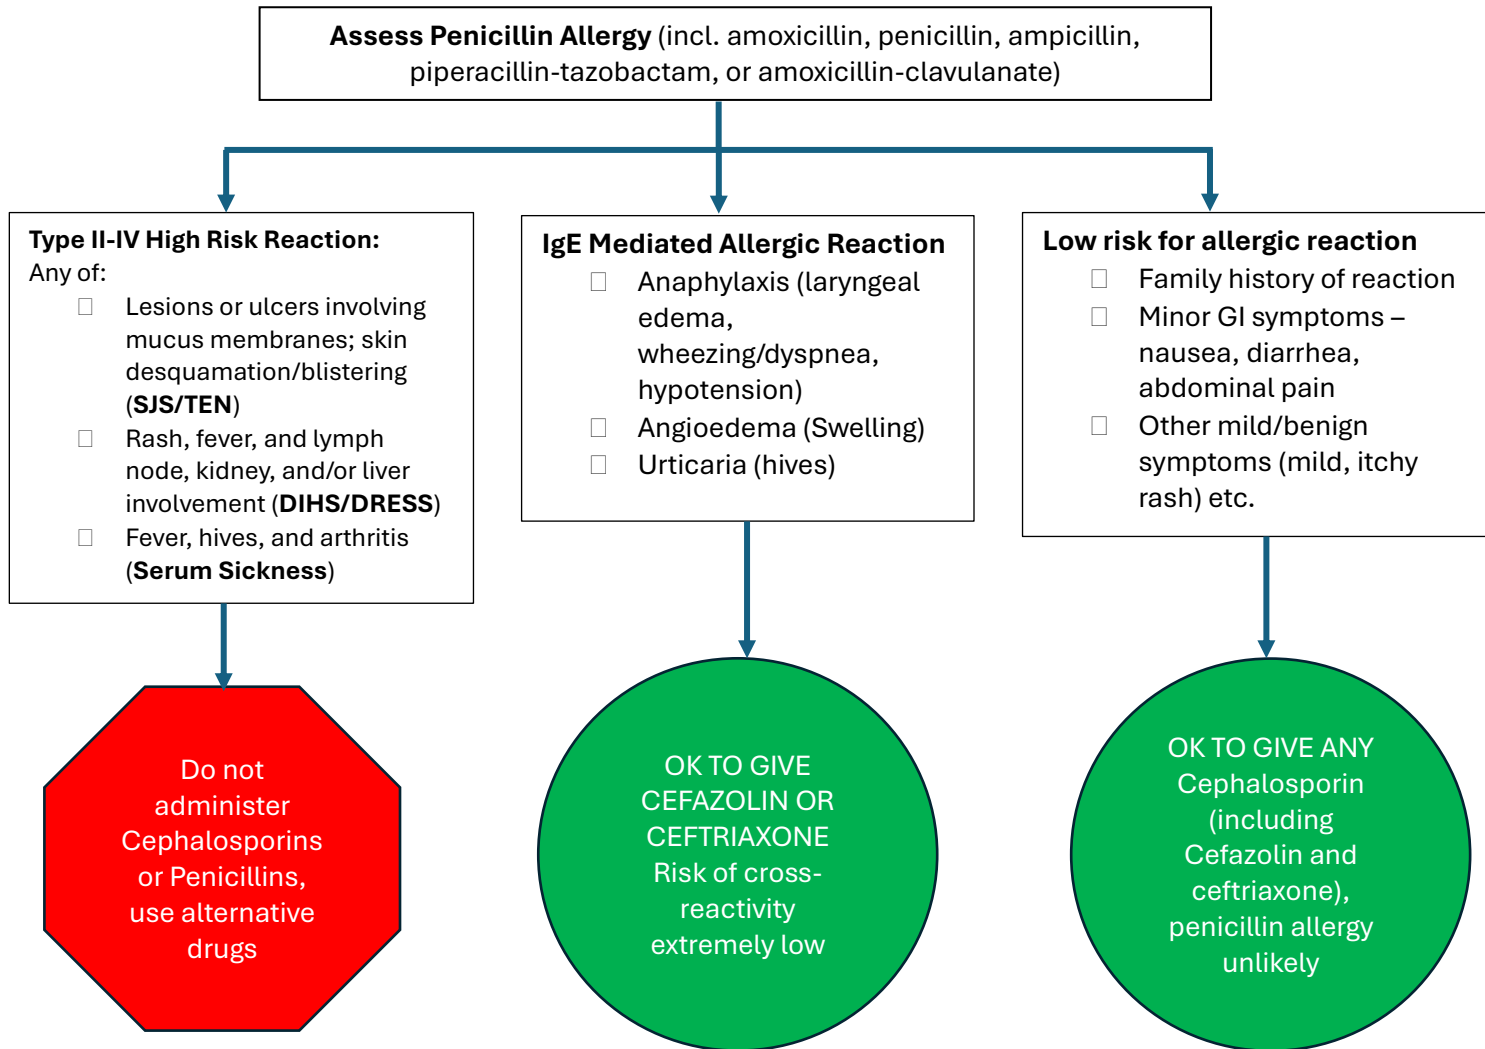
**Assess Penicillin Allergy** (incl. amoxicillin, penicillin, ampicillin, piperacillin-tazobactam, or amoxicillin-clavulanate)

**Type II-IV High Risk Reaction:**
Any of:
☐ Lesions or ulcers involving mucus membranes; skin desquamation/blistering (**SJS/TEN**)
☐ Rash, fever, and lymph node, kidney, and/or liver involvement (**DIHS/DRESS**)
☐ Fever, hives, and arthritis (**Serum Sickness**)

**IgE Mediated Allergic Reaction**
☐ Anaphylaxis (laryngeal edema, wheezing/dyspnea, hypotension)
☐ Angioedema (Swelling)
☐ Urticaria (hives)

**Low risk for allergic reaction**
☐ Family history of reaction
☐ Minor GI symptoms – nausea, diarrhea, abdominal pain
☐ Other mild/benign symptoms (mild, itchy rash) etc.

Do not administer Cephalosporins or Penicillins, use alternative drugs

OK TO GIVE CEFAZOLIN OR CEFTRIAXONE Risk of cross-reactivity extremely low

OK TO GIVE ANY Cephalosporin (including Cefazolin and ceftriaxone), penicillin allergy unlikely